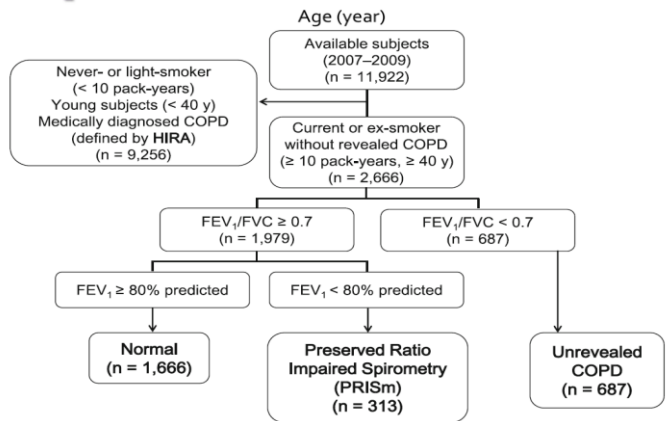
Age (year)

Available subjects (2007–2009) (n = 11,922)

Never- or light-smoker (< 10 pack-years) Young subjects (< 40 y) Medically diagnosed COPD (defined by HIRA) (n = 9,256)

Current or ex-smoker without revealed COPD (≥ 10 pack-years, ≥ 40 y) (n = 2,666)

$FEV_1/FVC \geq 0.7$ (n = 1,979)

$FEV_1/FVC < 0.7$ (n = 687)

$FEV_1 \geq 80\%$ predicted

$FEV_1 < 80\%$ predicted

Normal (n = 1,666)

Preserved Ratio Impaired Spirometry (PRISm) (n = 313)

Unrevealed COPD (n = 687)